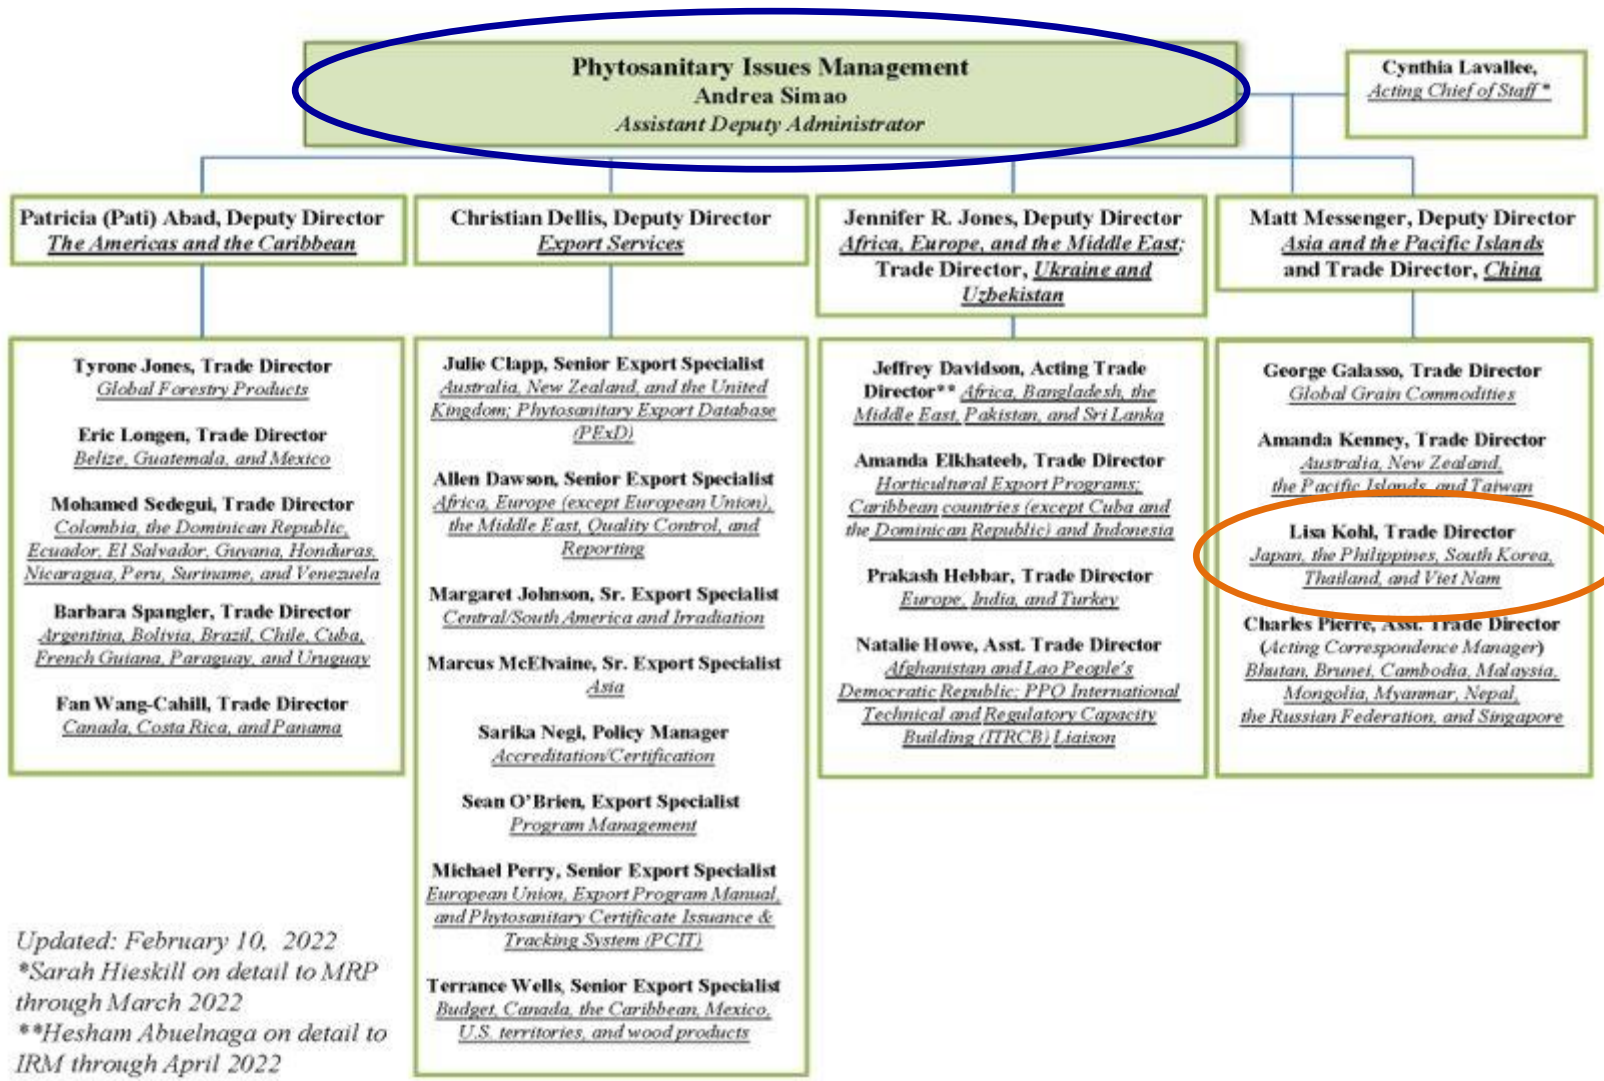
Phytosanitary Issues Management
Andrea Simao
Assistant Deputy Administrator

Cynthia Lavallee,
Acting Chief of Staff *

Patricia (Pati) Abad, Deputy Director
The Americas and the Caribbean

Christian Dellis, Deputy Director
Export Services

Jennifer R. Jones, Deputy Director
Africa, Europe, and the Middle East; Trade Director, Ukraine and Uzbekistan

Matt Messenger, Deputy Director
Asia and the Pacific Islands and Trade Director, China

Tyrone Jones, Trade Director
Global Forestry Products

Eric Longen, Trade Director
Belize, Guatemala, and Mexico

Mohamed Sedegui, Trade Director
Colombia, the Dominican Republic, Ecuador, El Salvador, Guyana, Honduras, Nicaragua, Peru, Suriname, and Venezuela

Barbara Spangler, Trade Director
Argentina, Bolivia, Brazil, Chile, Cuba, French Guiana, Paraguay, and Uruguay

Fan Wang-Cahill, Trade Director
Canada, Costa Rica, and Panama

Julie Clapp, Senior Export Specialist
Australia, New Zealand, and the United Kingdom; Phytosanitary Export Database (PExD)

Allen Dawson, Senior Export Specialist
Africa, Europe (except European Union), the Middle East, Quality Control, and Reporting

Margaret Johnson, Sr. Export Specialist
Central/South America and Irradiation

Marcus McElvaine, Sr. Export Specialist
Asia

Sarika Negi, Policy Manager
Accreditation/Certification

Sean O'Brien, Export Specialist
Program Management

Michael Perry, Senior Export Specialist
European Union, Export Program Manual, and Phytosanitary Certificate Issuance & Tracking System (PCIT)

Terrance Wells, Senior Export Specialist
Budget, Canada, the Caribbean, Mexico, U.S. territories, and wood products

Jeffrey Davidson, Acting Trade Director** Africa, Bangladesh, the Middle East, Pakistan, and Sri Lanka

Amanda Elkhateeb, Trade Director
Horticultural Export Programs; Caribbean countries (except Cuba and the Dominican Republic) and Indonesia

Prakash Hebbar, Trade Director
Europe, India, and Turkey

Natalie Howe, Asst. Trade Director
Afghanistan and Lao People's Democratic Republic; PPO International Technical and Regulatory Capacity Building (ITRCB) Liaison

George Galasso, Trade Director
Global Grain Commodities

Amanda Kenney, Trade Director
Australia, New Zealand, the Pacific Islands, and Taiwan

Lisa Kohl, Trade Director
Japan, the Philippines, South Korea, Thailand, and Viet Nam

Charles Pierre, Asst. Trade Director
(Acting Correspondence Manager)
Bhutan, Brunei, Cambodia, Malaysia, Mongolia, Myanmar, Nepal, the Russian Federation, and Singapore

Updated: February 10, 2022
*Sarah Hieskill on detail to MRP through March 2022
**Hesham Abuelnaga on detail to IRM through April 2022